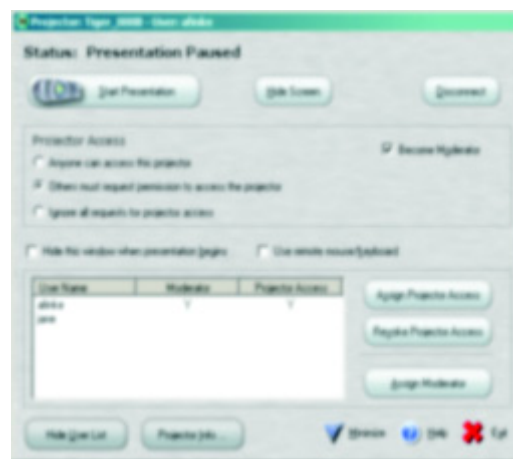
Projection Tiger 3000 - User: afinke

Status: Presentation Paused

Start Presentation

Hide Screen

Disconnect

Projector Access

Anyone can access this projector

Others must request permission to access the projector

Ignore all requests for projector access

Become Moderator

Hide this window when presentation begins

Use remote mouse/keyboard

| User Name | Moderator | Projector Access |
|---|---|---|
| afinke | Y | Y |
| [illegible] | | |

Assign Projector Access

Revoke Projector Access

Assign Moderator

Hide User List

Projector Info...

Minimize

Help

Exit